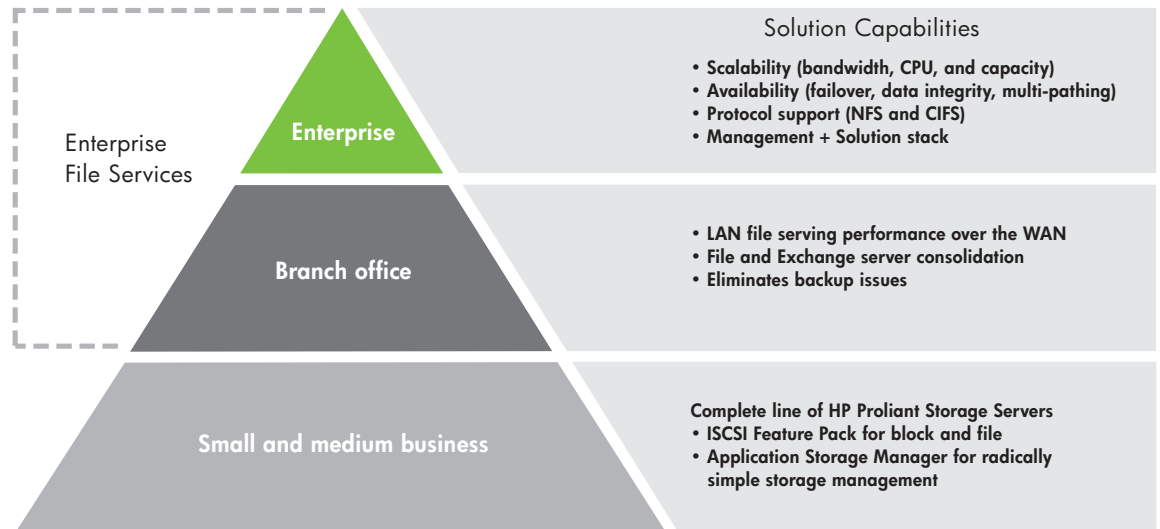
Enterprise File Services

Enterprise

Branch office

Small and medium business

Solution Capabilities

• Scalability (bandwidth, CPU, and capacity)
• Availability (failover, data integrity, multi-pathing)
• Protocol support (NFS and CIFS)
• Management + Solution stack

• LAN file serving performance over the WAN
• File and Exchange server consolidation
• Eliminates backup issues

Complete line of HP Proliant Storage Servers
• ISCSI Feature Pack for block and file
• Application Storage Manager for radically simple storage management